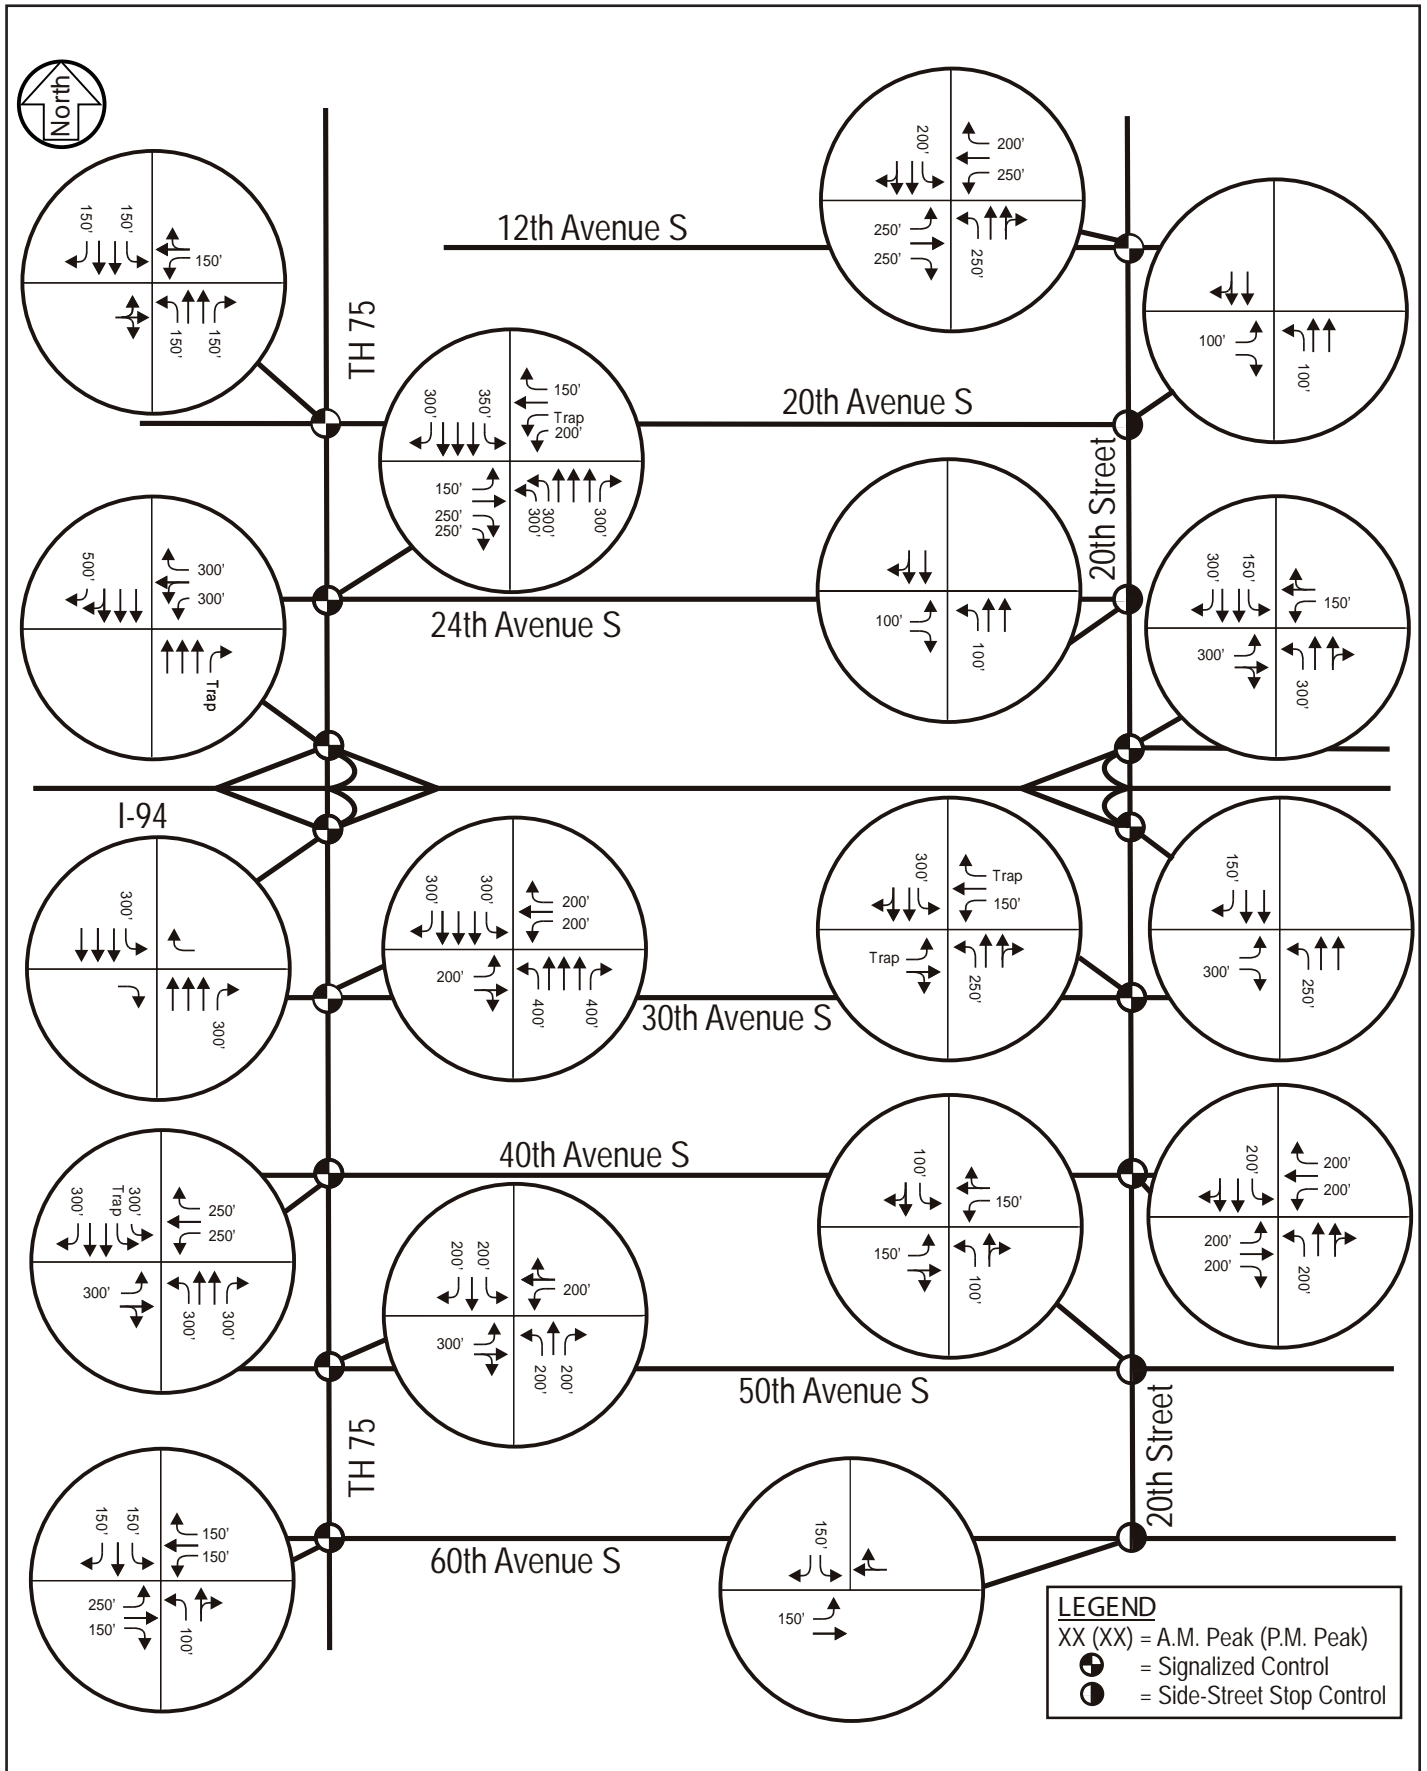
North

12th Avenue S

200'
200'
250'
250'
250'
250'

150'
150'
150'
150'
150'

TH 75

300'
350'
150'
Trap
200'
150'
250'
250'
300'
300'
300'

20th Avenue S

100'
100'

20th Street

500'
300'
300'
Trap

24th Avenue S

100'
100'

300'
150'
150'
300'
300'

I-94

300'
300'

300'
300'
200'
200'
200'
400'
400'

30th Avenue S

300'
Trap
150'
Trap
250'

150'
300'
250'

40th Avenue S

300'
Trap
300'
300'
250'
250'
300'
300'
300'

200'
200'
200'
300'
200'
200'

100'
150'
150'
100'

200'
200'
200'
200'
200'
200'

50th Avenue S

TH 75

20th Street

150'
150'
150'
150'
250'
150'
100'

60th Avenue S

150'
150'

LEGEND
XX (XX) = A.M. Peak (P.M. Peak)
= Signalized Control
= Side-Street Stop Control